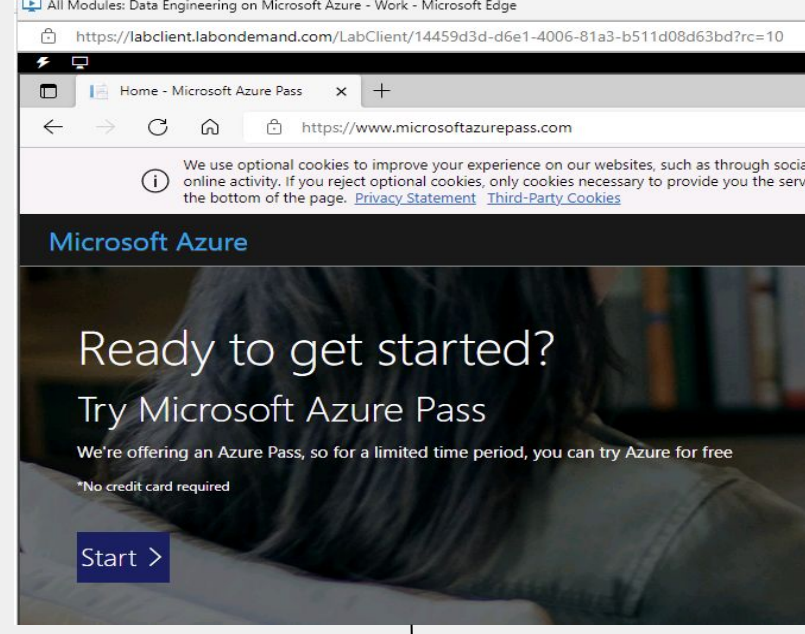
All Modules: Data Engineering on Microsoft Azure - Work - Microsoft Edge

https://labclient.labondemand.com/LabClient/14459d3d-d6e1-4006-81a3-b511d08d63bd?rc=10

Home - Microsoft Azure Pass

https://www.microsoftazurepass.com

We use optional cookies to improve your experience on our websites, such as through socia online activity. If you reject optional cookies, only cookies necessary to provide you the serv the bottom of the page. Privacy Statement Third-Party Cookies

Microsoft Azure

Ready to get started?

Try Microsoft Azure Pass

We're offering an Azure Pass, so for a limited time period, you can try Azure for free

*No credit card required

Start >